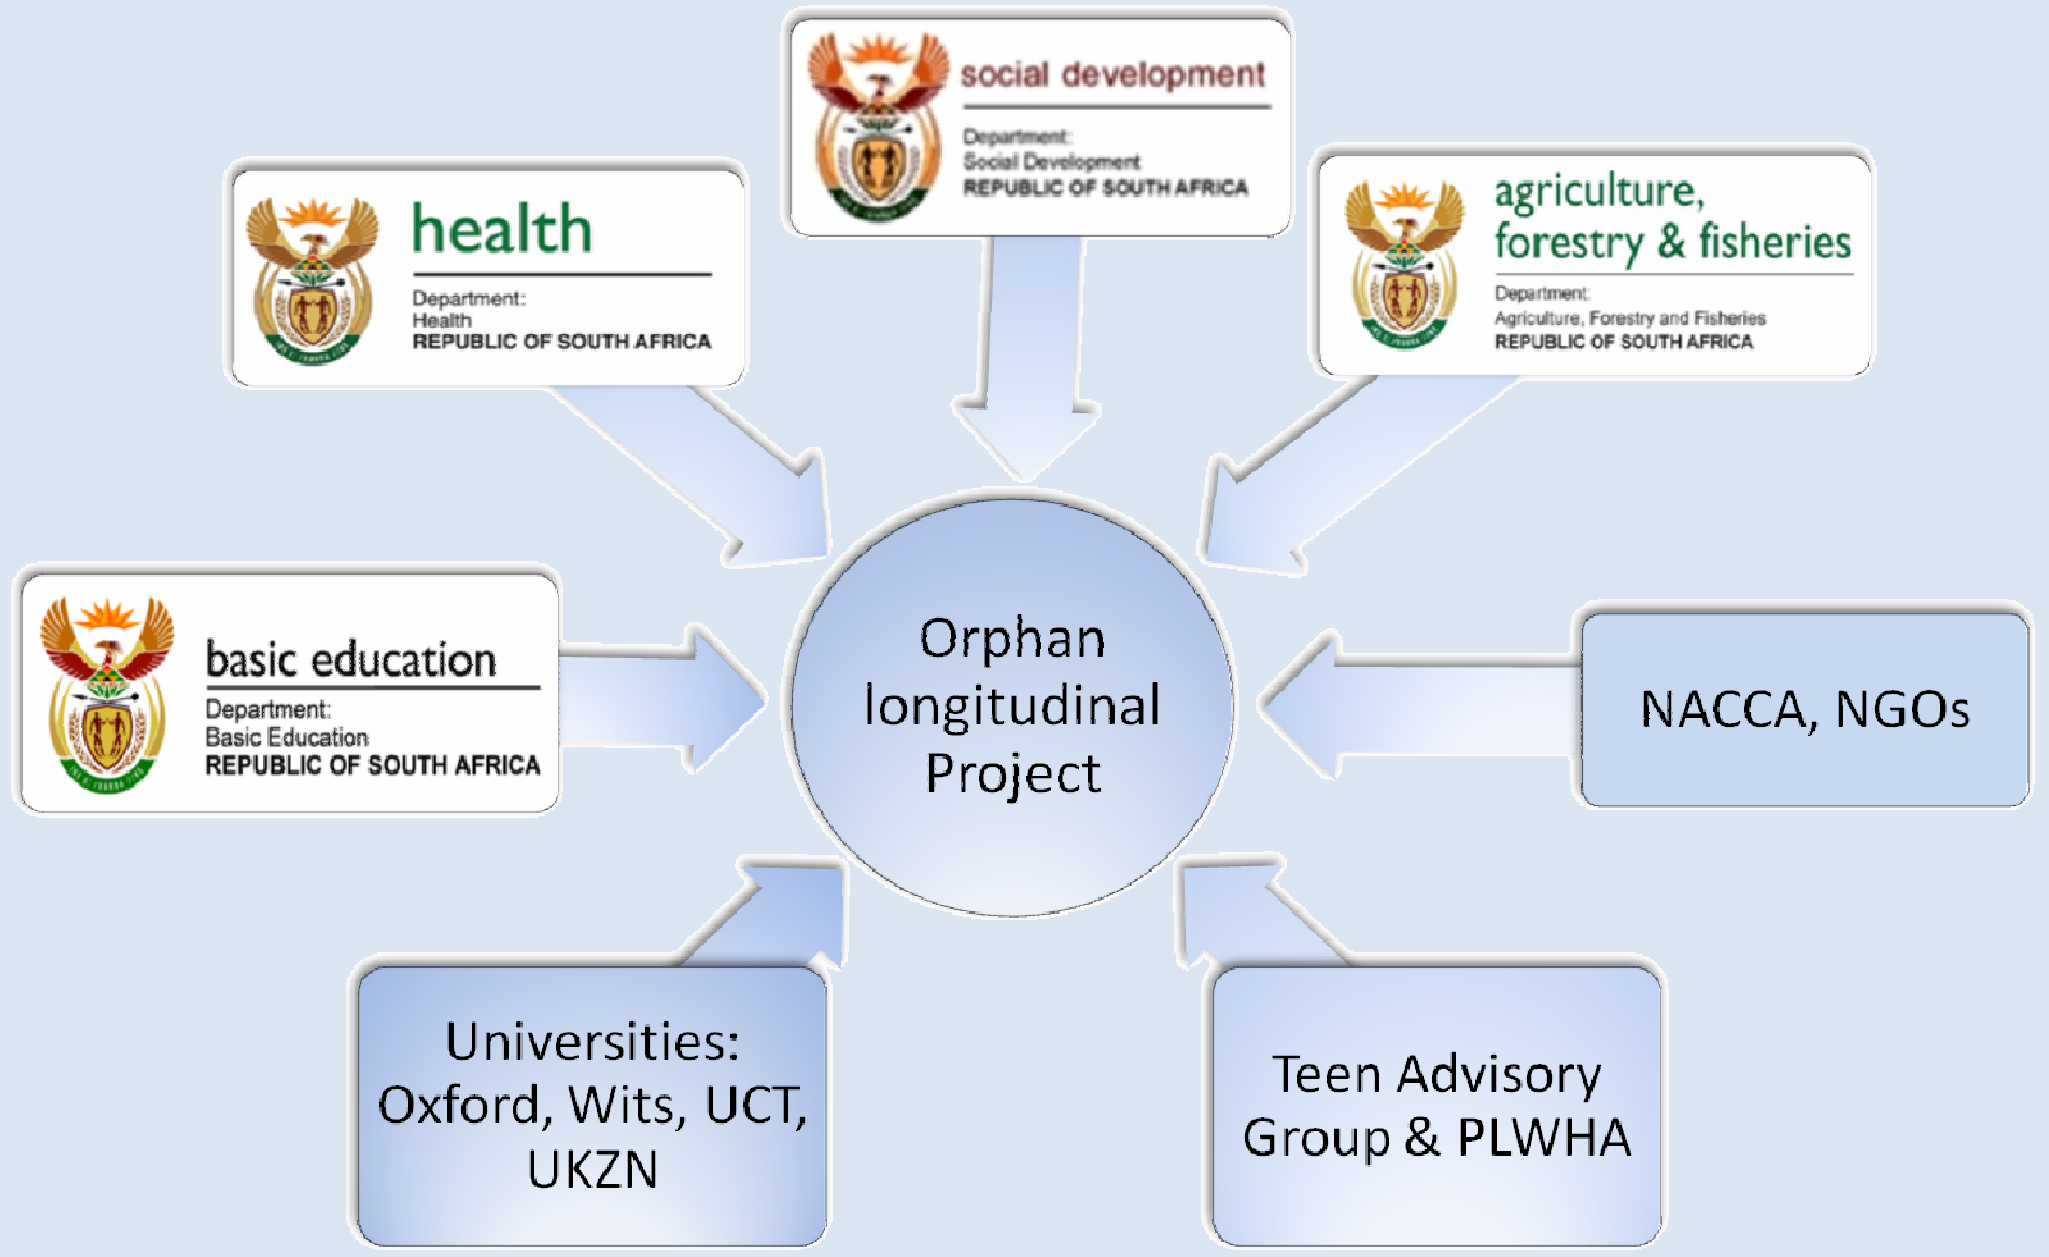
social development

Department:
Social Development
REPUBLIC OF SOUTH AFRICA

health

Department:
Health
REPUBLIC OF SOUTH AFRICA

agriculture, forestry & fisheries

Department:
Agriculture, Forestry and Fisheries
REPUBLIC OF SOUTH AFRICA

basic education

Department:
Basic Education
REPUBLIC OF SOUTH AFRICA

Orphan longitudinal Project

NACCA, NGOs

Universities: Oxford, Wits, UCT, UKZN

Teen Advisory Group & PLWHA